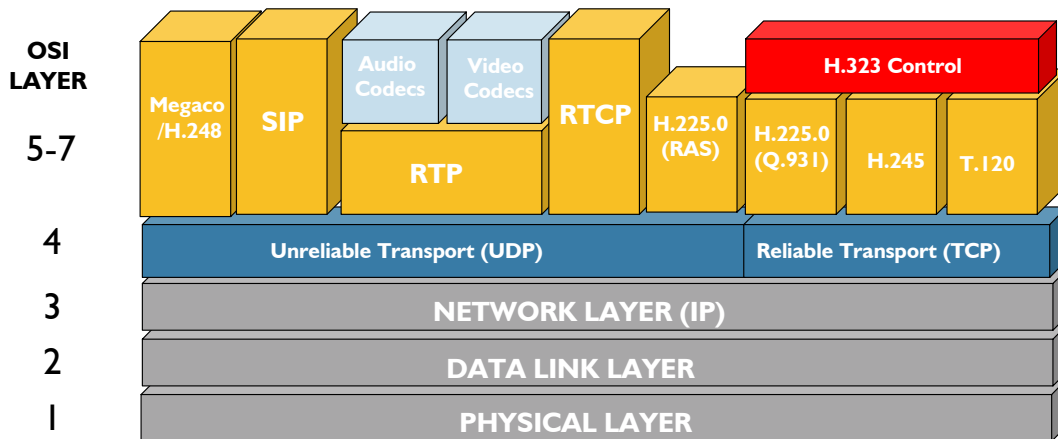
OSI LAYER

5-7

4

3

2

1

Megaco /H.248

SIP

Audio Codecs

Video Codecs

RTP

RTCP

H.225.0 (RAS)

H.323 Control

H.225.0 (Q.931)

H.245

T.120

Unreliable Transport (UDP)

Reliable Transport (TCP)

NETWORK LAYER (IP)

DATA LINK LAYER

PHYSICAL LAYER